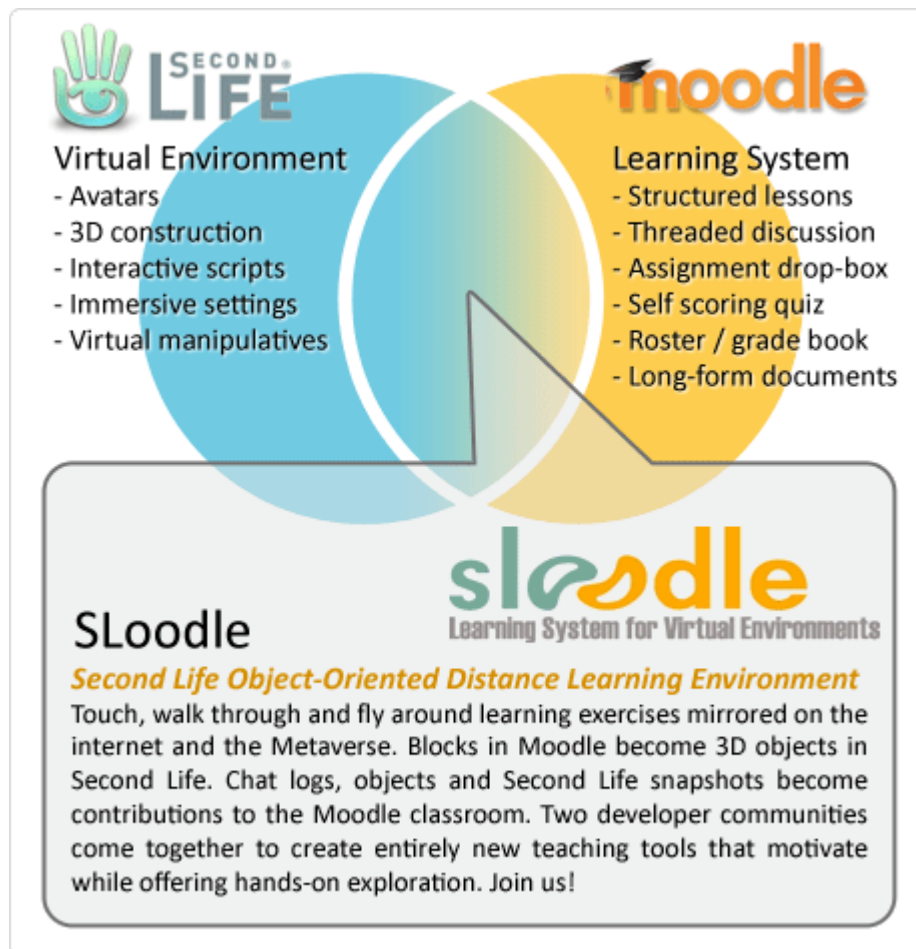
SECOND LIFE

moodle

Virtual Environment
- Avatars
- 3D construction
- Interactive scripts
- Immersive settings
- Virtual manipulatives

Learning System
- Structured lessons
- Threaded discussion
- Assignment drop-box
- Self scoring quiz
- Roster / grade book
- Long-form documents

sloodle
Learning System for Virtual Environments

SLoodle

*Second Life Object-Oriented Distance Learning Environment*

Touch, walk through and fly around learning exercises mirrored on the internet and the Metaverse. Blocks in Moodle become 3D objects in Second Life. Chat logs, objects and Second Life snapshots become contributions to the Moodle classroom. Two developer communities come together to create entirely new teaching tools that motivate while offering hands-on exploration. Join us!